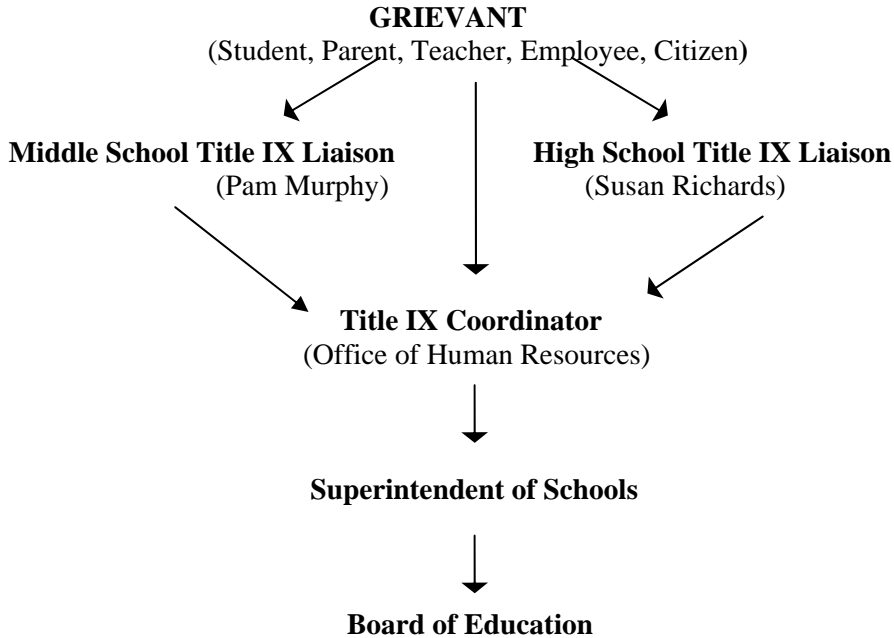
**GRIEVANT**
(Student, Parent, Teacher, Employee, Citizen)

**Middle School Title IX Liaison**
(Pam Murphy)

**High School Title IX Liaison**
(Susan Richards)

**Title IX Coordinator**
(Office of Human Resources)

**Superintendent of Schools**

**Board of Education**